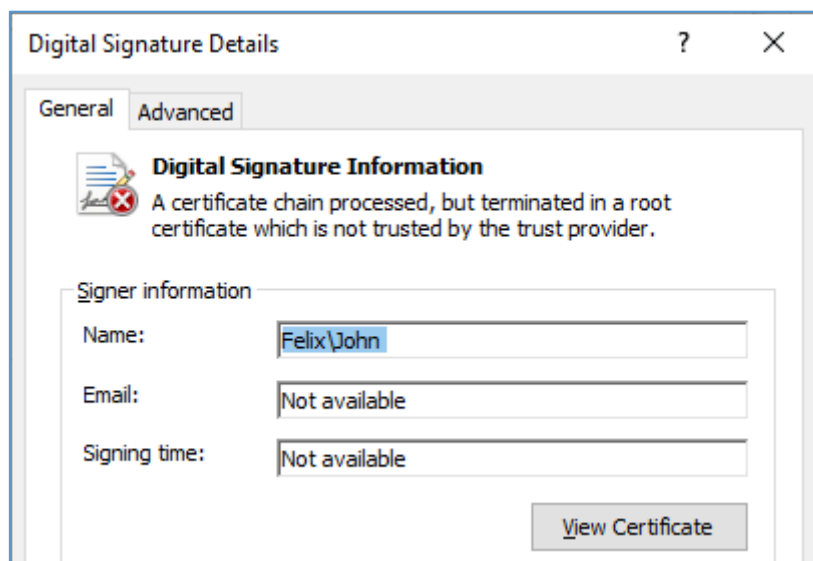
Digital Signature Details ? ×

General Advanced

Digital Signature Information
A certificate chain processed, but terminated in a root certificate which is not trusted by the trust provider.

Signer information

Name: Felix\John

Email: Not available

Signing time: Not available

View Certificate